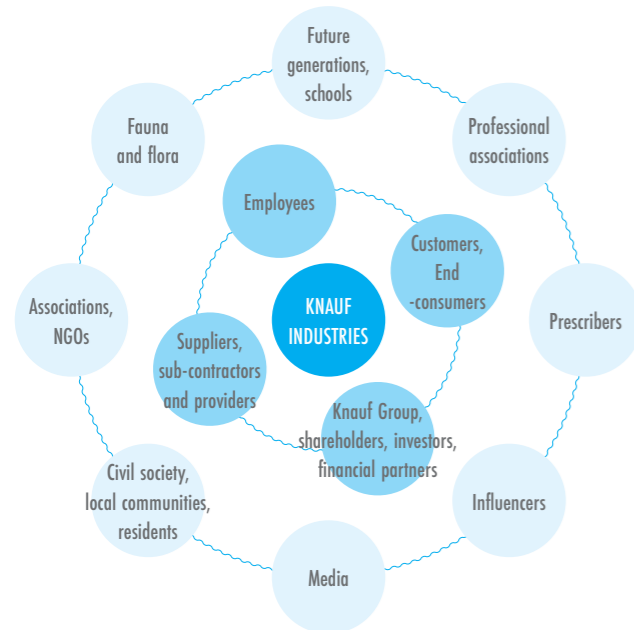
Future generations, schools

Fauna and flora

Professional associations

Employees

Customers, End -consumers

Associations, NGOs

KNAUF INDUSTRIES

Prescribers

Suppliers, sub-contractors and providers

Knauf Group, shareholders, investors, financial partners

Civil society, local communities, residents

Influencers

Media